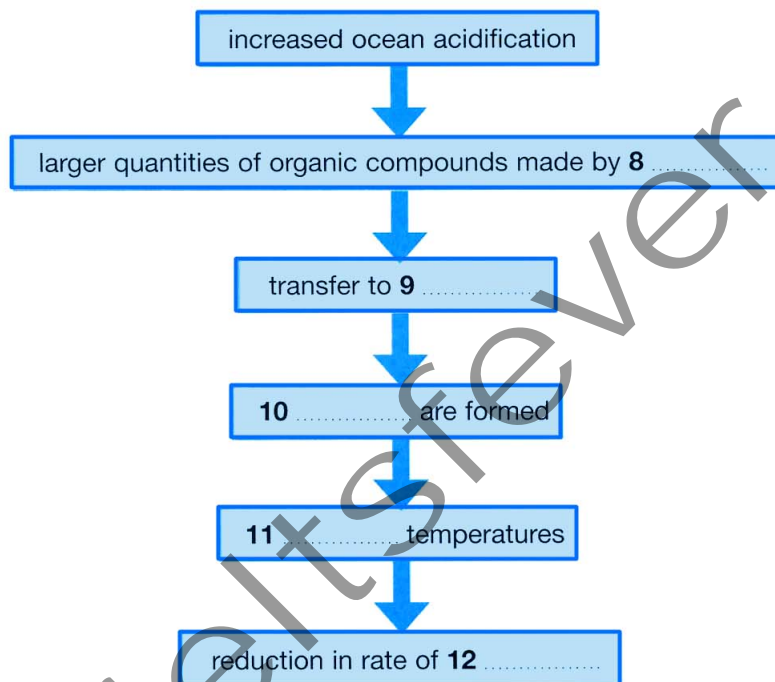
increased ocean acidification

larger quantities of organic compounds made by **8** ……………

transfer to **9** ……………

**10** …………… are formed

**11** …………… temperatures

reduction in rate of **12** ……………

ieltsfever